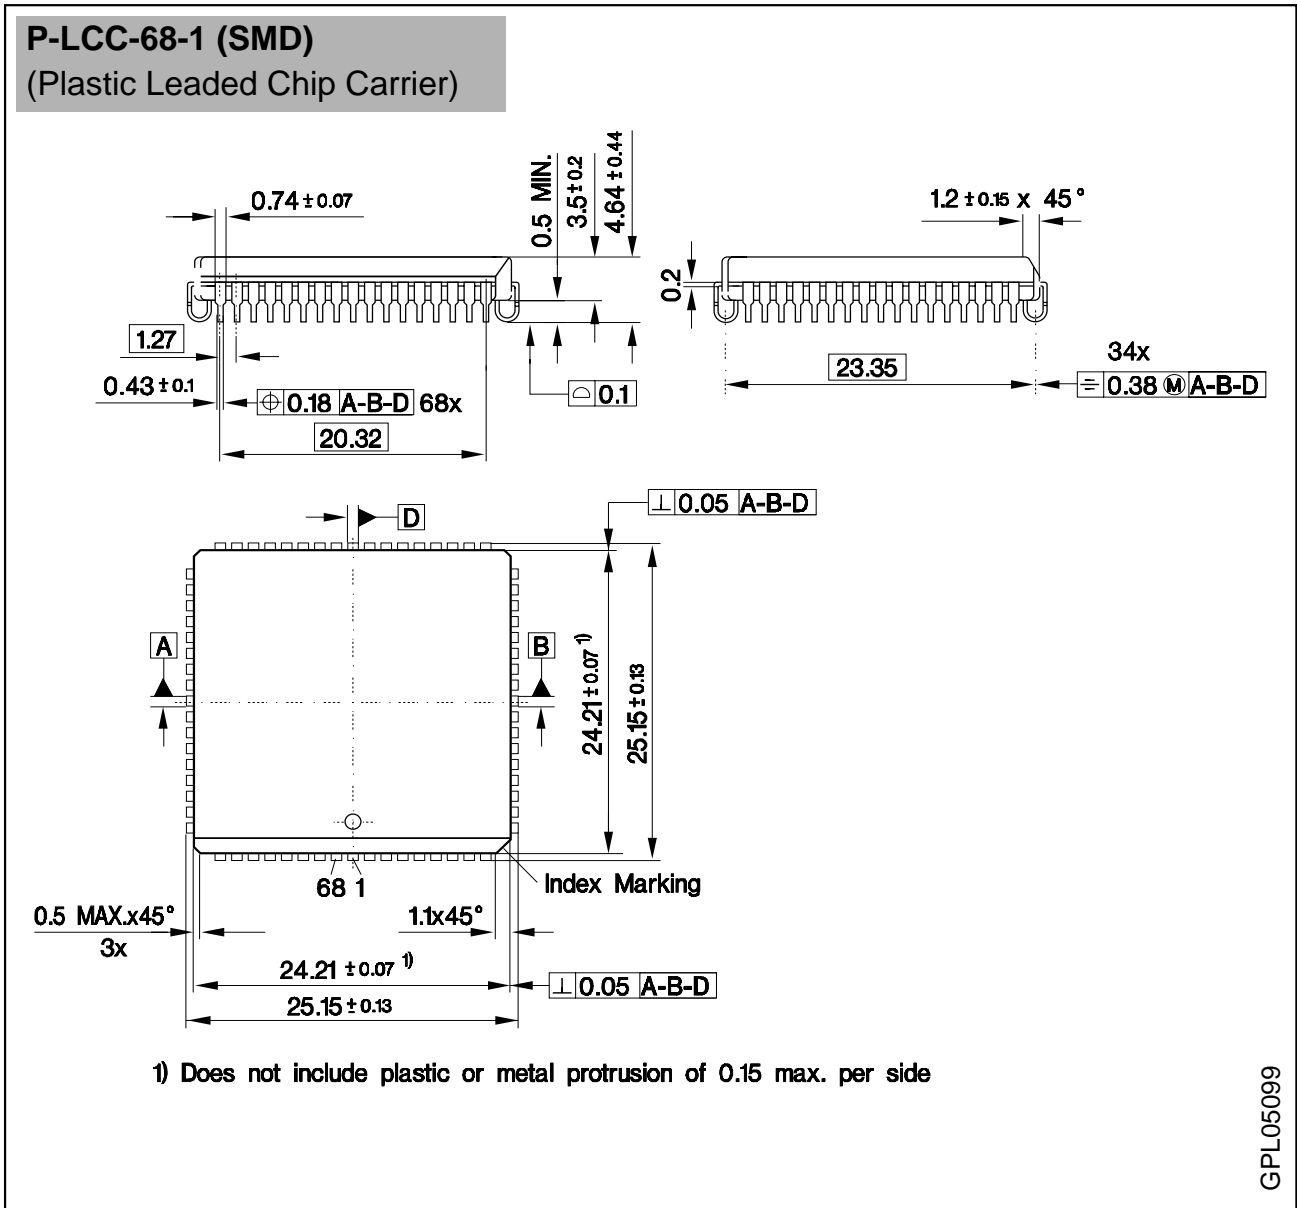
P-LCC-68-1 (SMD)
(Plastic Leaded Chip Carrier)

0.74 $\pm 0.07$

0.5 MIN.
3.5 $\pm 0.2$
4.64 $\pm 0.44$

1.2 $\pm 0.15$ x 45°

0.2

1.27

0.43 $\pm 0.1$

$\oplus$ 0.18 A-B-D 68x

$\triangle$ 0.1

20.32

23.35

34x
$\equiv$ 0.38 Ⓜ A-B-D

D

$\perp$ 0.05 A-B-D

A

B

24.21 $\pm 0.07$ 1)

25.15 $\pm 0.13$

68 1

Index Marking

0.5 MAX.x45°
3x

1.1x45°

24.21 $\pm 0.07$ 1)

$\perp$ 0.05 A-B-D

25.15 $\pm 0.13$

1) Does not include plastic or metal protrusion of 0.15 max. per side

GPL05099